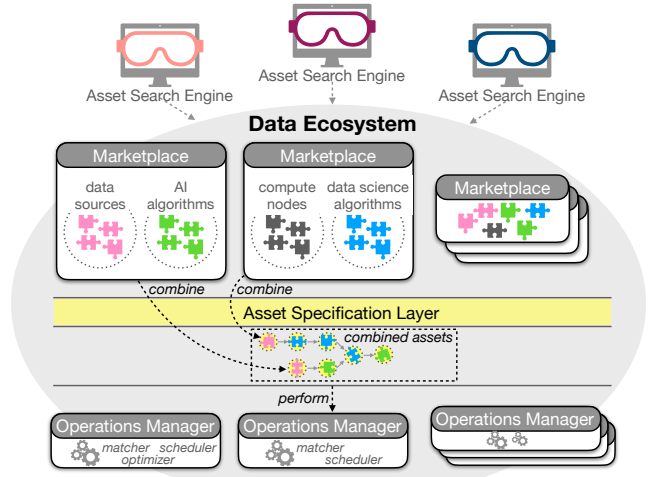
Asset Search Engine

Asset Search Engine

Asset Search Engine

Data Ecosystem

Marketplace

data sources

AI algorithms

Marketplace

compute nodes

data science algorithms

Marketplace

combine

combine

Asset Specification Layer

combined assets

perform

Operations Manager

matcher scheduler optimizer

Operations Manager

matcher scheduler

Operations Manager